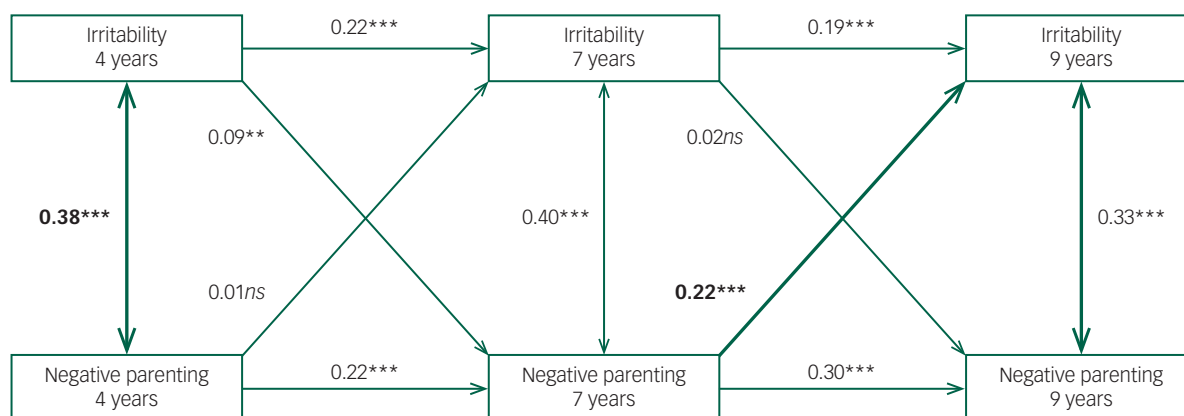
Irritability
4 years

0.22***

Irritability
7 years

0.19***

Irritability
9 years

0.09**

0.02*ns*

0.38***

0.40***

0.33***

0.01*ns*

0.22***

Negative parenting
4 years

0.22***

Negative parenting
7 years

0.30***

Negative parenting
9 years